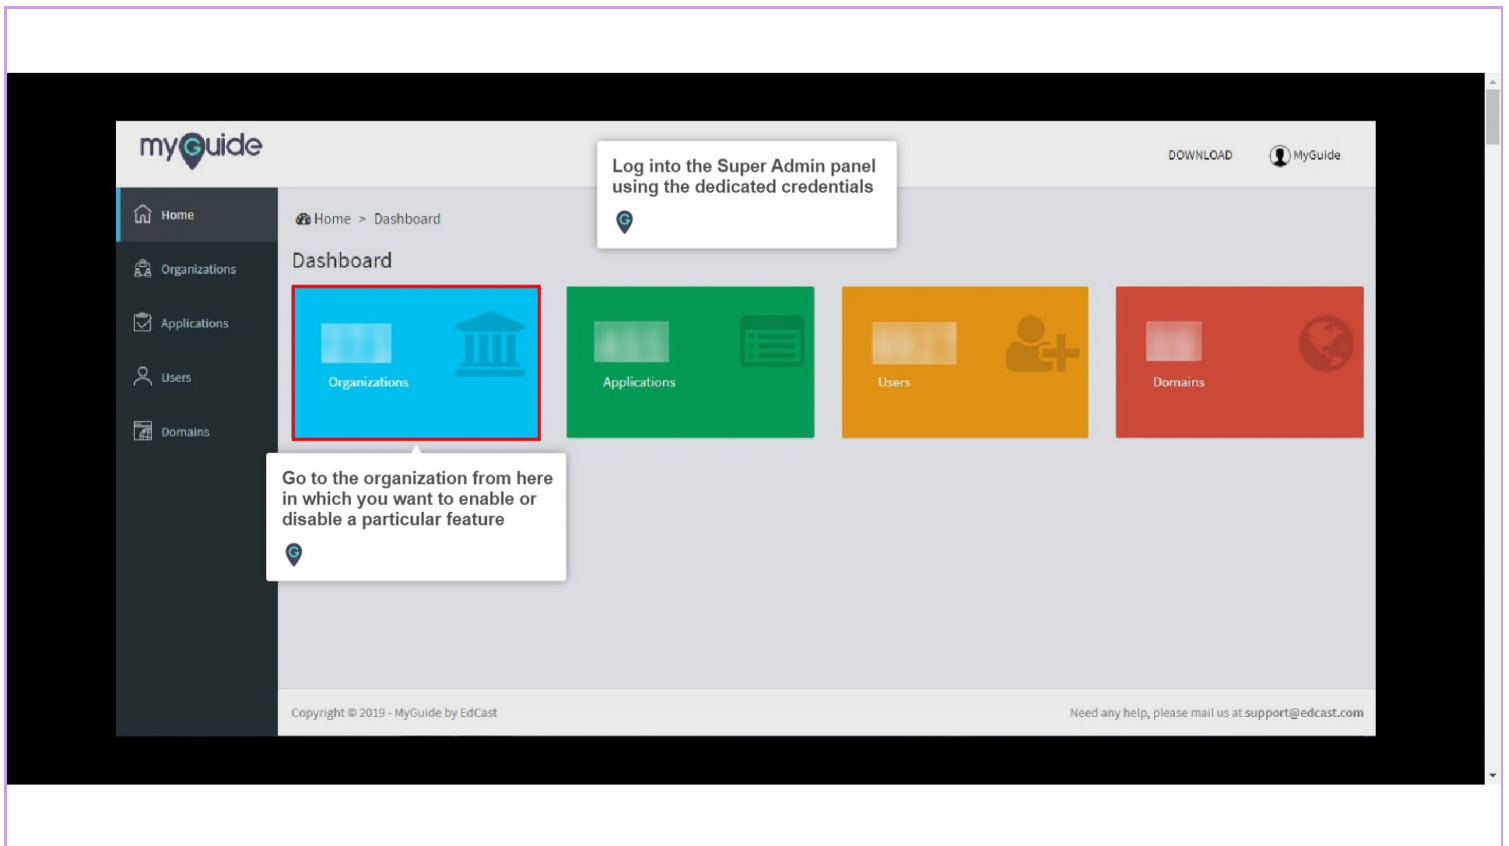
myGuide

Log into the Super Admin panel using the dedicated credentials

DOWNLOAD

MyGuide

Home

Organizations

Applications

Users

Domains

Home > Dashboard

Dashboard

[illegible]
Organizations

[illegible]
Applications

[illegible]
Users

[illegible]
Domains

Go to the organization from here in which you want to enable or disable a particular feature

Copyright © 2019 - MyGuide by EdCast

Need any help, please mail us at support@edcast.com